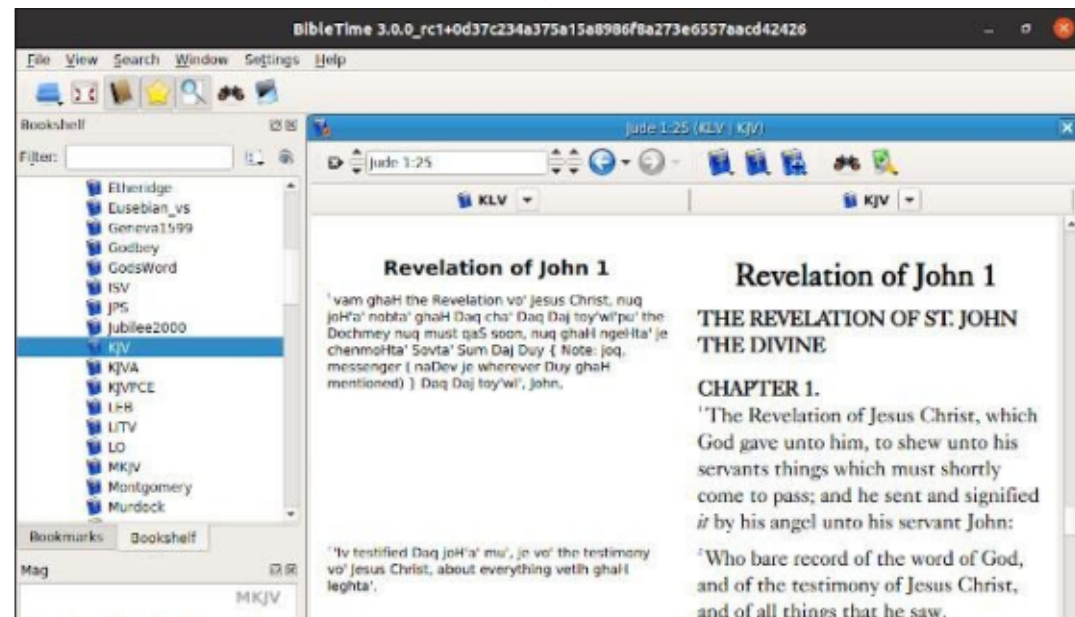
BibleTime 3.0.0_rc1+0d37c234a375a15a8986f8a273e6557aacd42426

File View Search Window Settings Help

Bookshelf

Filter:

Etheridge
Eusebian_vs
Geneva1599
Godbey
GodsWord
ISV
JPS
Jubilee2000
KJV
KJVA
KJVPCE
LEB
LITV
LO
MKJV
Montgomery
Murdock

Bookmarks Bookshelf

Mag

MKJV

Jude 1:25 (KLV | KJV)

Jude 1:25

KLV

KJV

Revelation of John 1

¹vam ghaH the Revelation vo' Jesus Christ, nuq joH'a' nobta' ghaH Daq cha' Daq Daj toy'wI'pu' the Dochmey nuq must qaS soon, nuq ghaH ngeHta' je chenmoHta' Sovta' Sum Daj Duy { Note: joq, messenger ( naDev je wherever Duy ghaH mentioned) } Daq Daj toy'wI', john,

²'Iv testified Daq joH'a' mu', je vo' the testimony vo' Jesus Christ, about everything vetlh ghaH leghta'.

Revelation of John 1

THE REVELATION OF ST. JOHN THE DIVINE

CHAPTER 1.

¹The Revelation of Jesus Christ, which God gave unto him, to shew unto his servants things which must shortly come to pass; and he sent and signified *it* by his angel unto his servant John:

²Who bare record of the word of God, and of the testimony of Jesus Christ, and of all things that he saw.